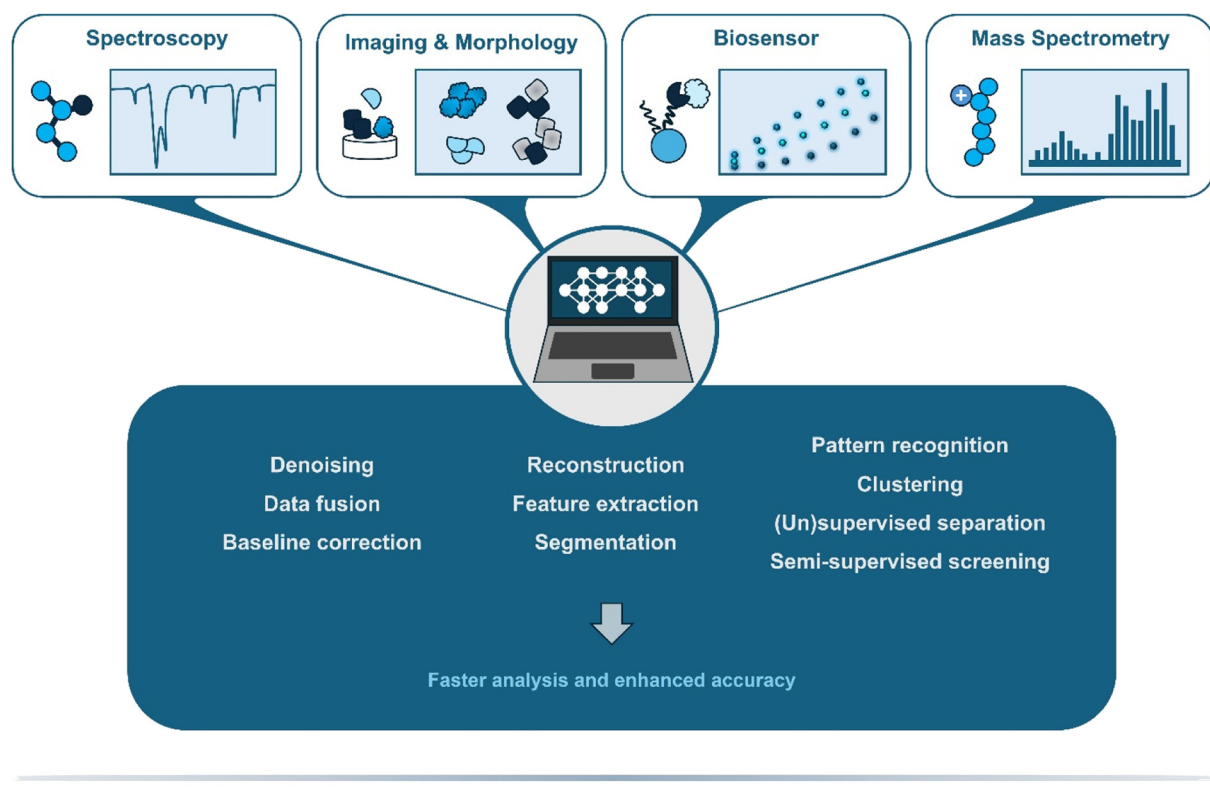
Spectroscopy

Imaging & Morphology

Biosensor

Mass Spectrometry

Denoising
Data fusion
Baseline correction

Reconstruction
Feature extraction
Segmentation

Pattern recognition
Clustering
(Un)supervised separation
Semi-supervised screening

Faster analysis and enhanced accuracy